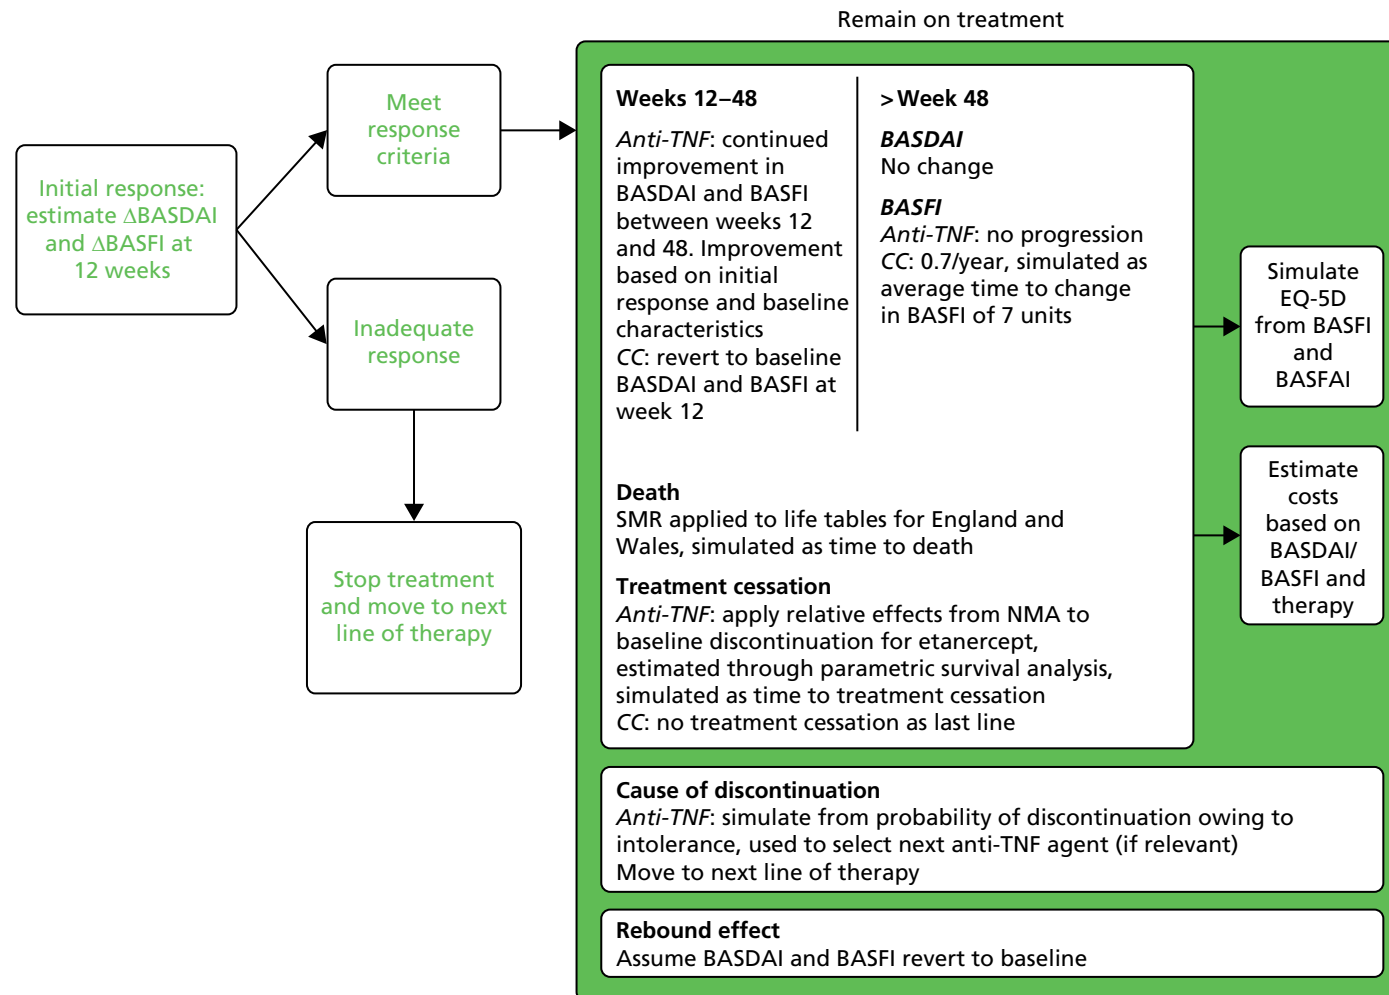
Initial response: estimate $\Delta$BASDAI and $\Delta$BASFI at 12 weeks

Meet response criteria

Inadequate response

Stop treatment and move to next line of therapy

Remain on treatment

Weeks 12–48

*Anti-TNF*: continued improvement in BASDAI and BASFI between weeks 12 and 48. Improvement based on initial response and baseline characteristics
*CC*: revert to baseline BASDAI and BASFI at week 12

> Week 48

***BASDAI***
No change

***BASFI***
*Anti-TNF*: no progression
*CC*: 0.7/year, simulated as average time to change in BASFI of 7 units

Death
SMR applied to life tables for England and Wales, simulated as time to death

Treatment cessation
*Anti-TNF*: apply relative effects from NMA to baseline discontinuation for etanercept, estimated through parametric survival analysis, simulated as time to treatment cessation
*CC*: no treatment cessation as last line

Simulate EQ-5D from BASFI and BASFAI

Estimate costs based on BASDAI/ BASFI and therapy

Cause of discontinuation
*Anti-TNF*: simulate from probability of discontinuation owing to intolerance, used to select next anti-TNF agent (if relevant)
Move to next line of therapy

Rebound effect
Assume BASDAI and BASFI revert to baseline